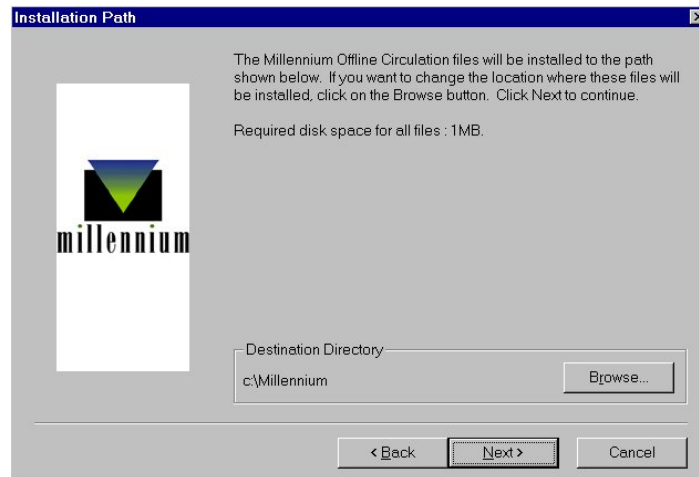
Installation Path

The Millennium Offline Circulation files will be installed to the path shown below. If you want to change the location where these files will be installed, click on the Browse button. Click Next to continue.

Required disk space for all files : 1MB.

millennium

Destination Directory

c:\Millennium

Browse...

< Back

Next >

Cancel